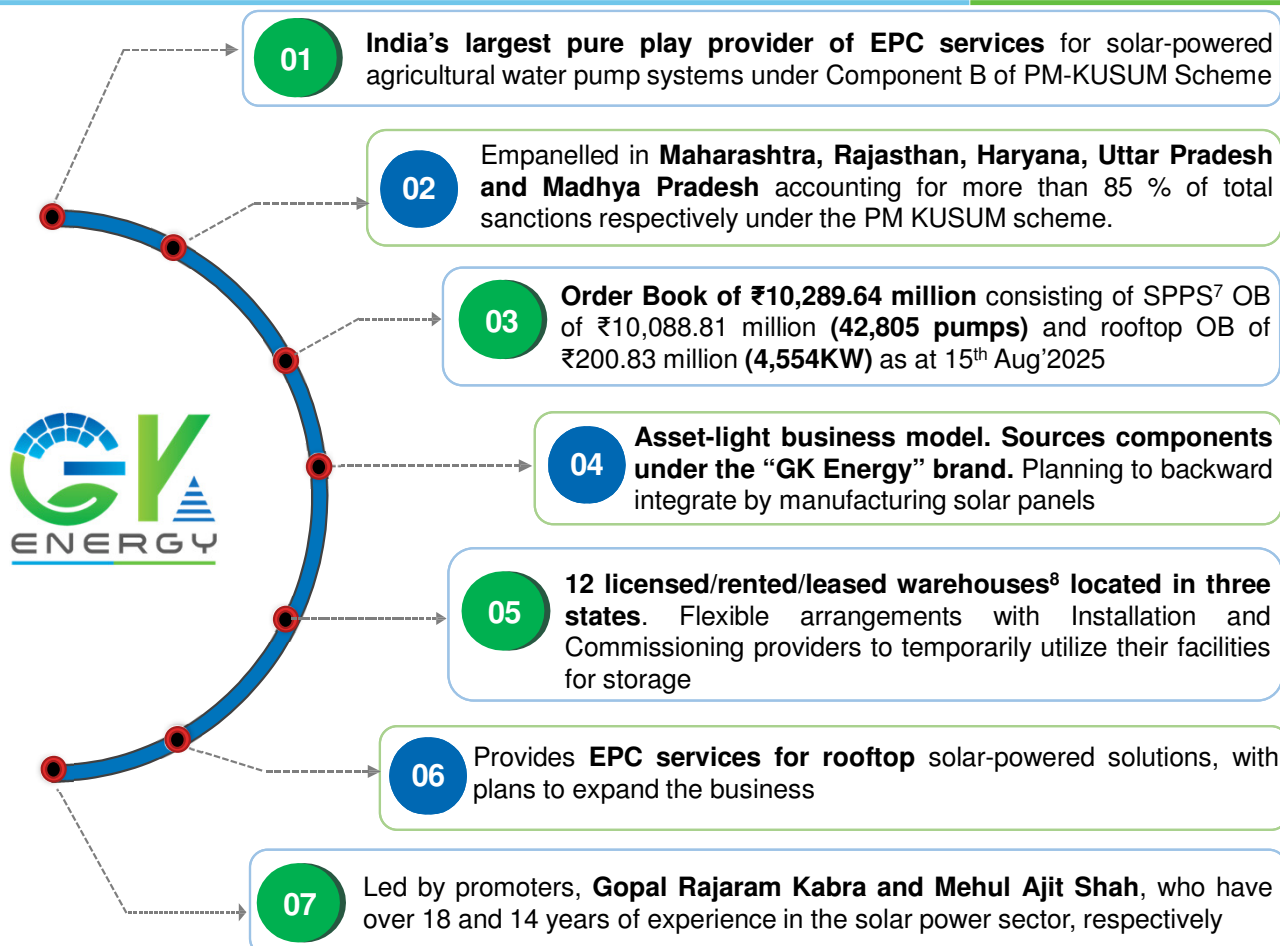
01 **India's largest pure play provider of EPC services** for solar-powered agricultural water pump systems under Component B of PM-KUSUM Scheme

02 Empanelled in **Maharashtra, Rajasthan, Haryana, Uttar Pradesh and Madhya Pradesh** accounting for more than 85 % of total sanctions respectively under the PM KUSUM scheme.

03 **Order Book of ₹10,289.64 million** consisting of SPPS$^7$ OB of ₹10,088.81 million **(42,805 pumps)** and rooftop OB of ₹200.83 million **(4,554KW)** as at 15$^{th}$ Aug'2025

GK ENERGY

04 **Asset-light business model. Sources components under the "GK Energy" brand.** Planning to backward integrate by manufacturing solar panels

05 **12 licensed/rented/leased warehouses$^8$ located in three states**. Flexible arrangements with Installation and Commissioning providers to temporarily utilize their facilities for storage

06 Provides **EPC services for rooftop** solar-powered solutions, with plans to expand the business

07 Led by promoters, **Gopal Rajaram Kabra and Mehul Ajit Shah**, who have over 18 and 14 years of experience in the solar power sector, respectively